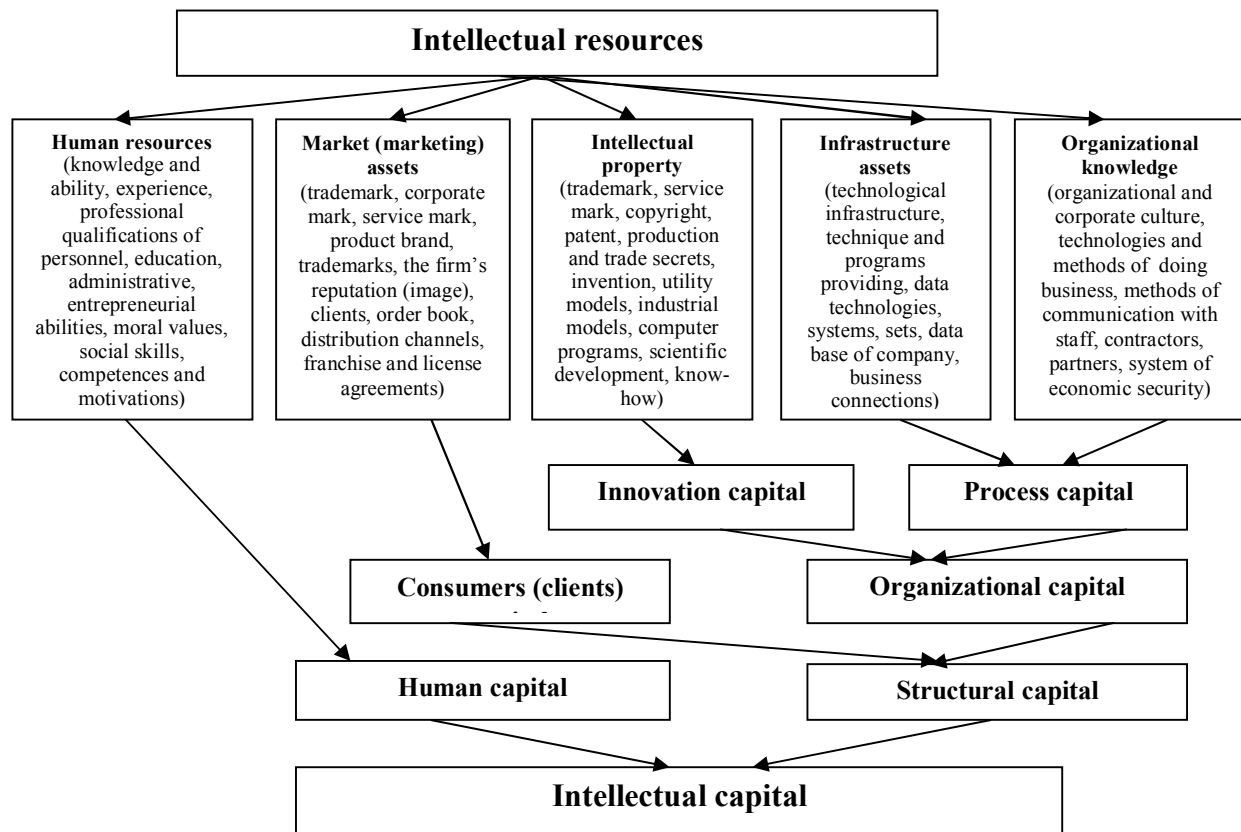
Intellectual resources

Human resources (knowledge and ability, experience, professional qualifications of personnel, education, administrative, entrepreneurial abilities, moral values, social skills, competences and motivations)

Market (marketing) assets (trademark, corporate mark, service mark, product brand, trademarks, the firm's reputation (image), clients, order book, distribution channels, franchise and license agreements)

Intellectual property (trademark, service mark, copyright, patent, production and trade secrets, invention, utility models, industrial models, computer programs, scientific development, know-how)

Infrastructure assets (technological infrastructure, technique and programs providing, data technologies, systems, sets, data base of company, business connections)

Organizational knowledge (organizational and corporate culture, technologies and methods of doing business, methods of communication with staff, contractors, partners, system of economic security)

Innovation capital

Process capital

Consumers (clients) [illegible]

Organizational capital

Human capital

Structural capital

Intellectual capital